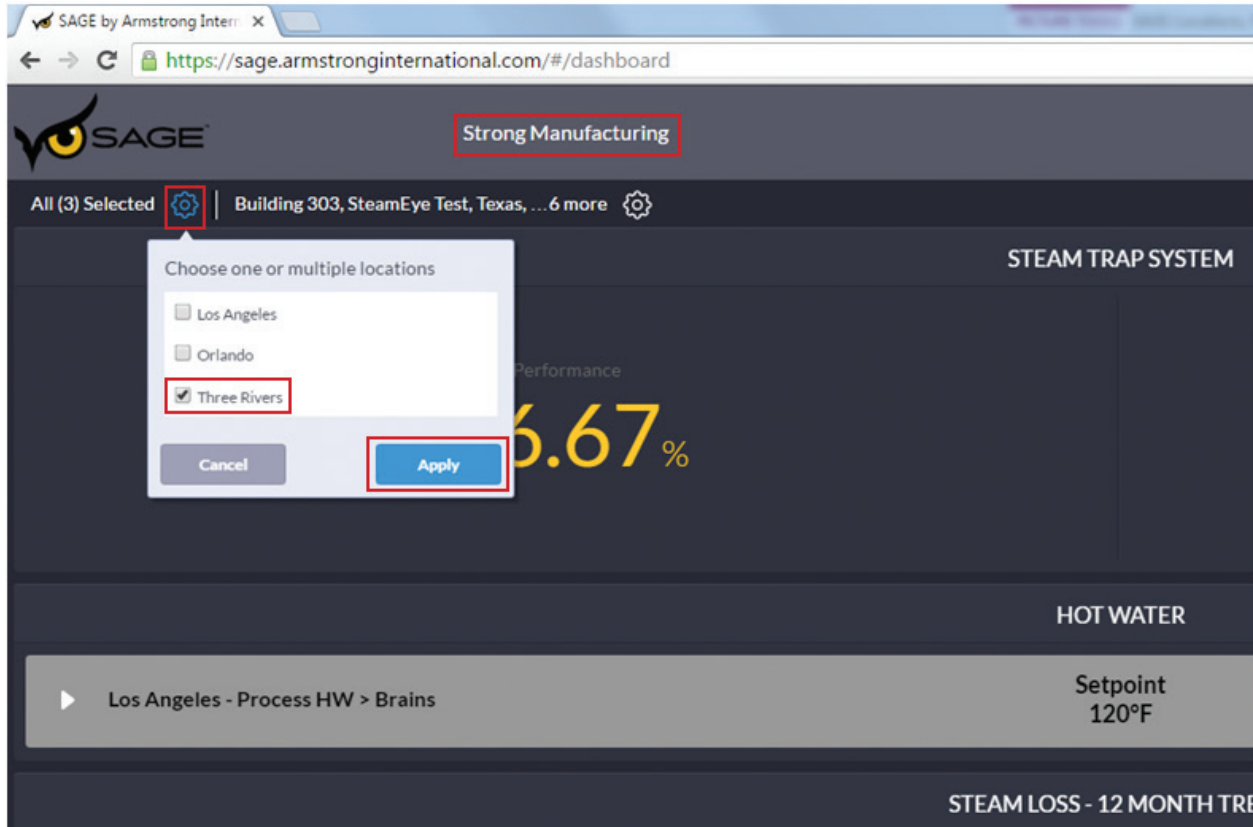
SAGE by Armstrong Intern ×

https://sage.armstronginternational.com/#/dashboard

SAGE

Strong Manufacturing

All (3) Selected | Building 303, SteamEye Test, Texas, ...6 more

STEAM TRAP SYSTEM

Choose one or multiple locations

Los Angeles

Orlando

Three Rivers

Cancel

Apply

Performance

6.67%

HOT WATER

Los Angeles - Process HW > Brains

Setpoint 120°F

STEAM LOSS - 12 MONTH TRE